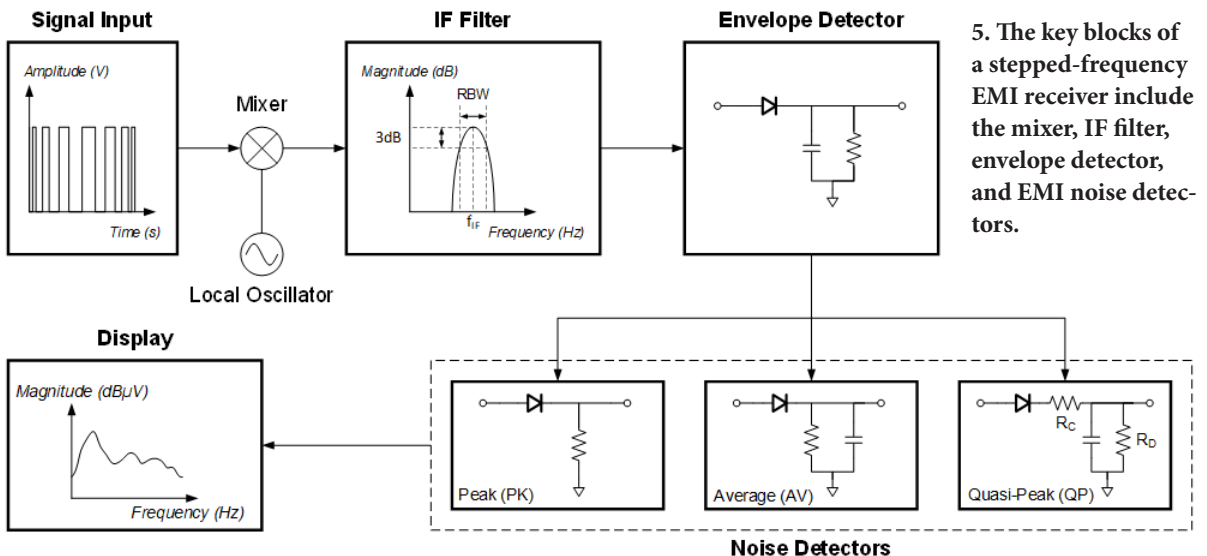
Signal Input

Amplitude (V)

Time (s)

Mixer

Local Oscillator

IF Filter

Magnitude (dB)

RBW

3dB

$f_{IF}$

Frequency (Hz)

Envelope Detector

5. The key blocks of a stepped-frequency EMI receiver include the mixer, IF filter, envelope detector, and EMI noise detectors.

Display

Magnitude (dBμV)

Frequency (Hz)

Peak (PK)

Average (AV)

$R_C$

$R_D$

Quasi-Peak (QP)

Noise Detectors